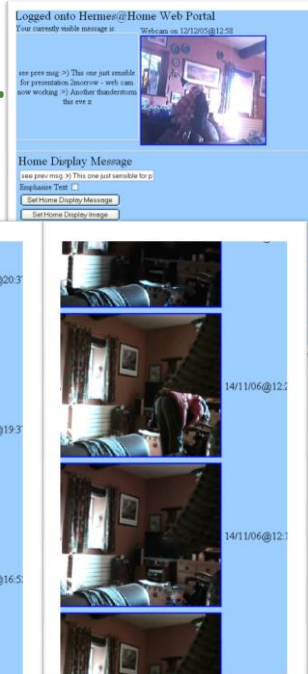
Logged onto Hermes@Home Web Portal

Your currently visible message is:

Webcam on 12/12/05@12:58

see prev msg :>) This one just sensible for presentation 2morrow - web cam now working :>) Another thunderstorm this eve x

Home Display Message

see prev msg :>) This one just sensible for p

Emphasise Text

Set Home Display Message

Set Home Display Image

@20:3

@19:3

@16:5

14/11/06@12:2

14/11/06@12:1